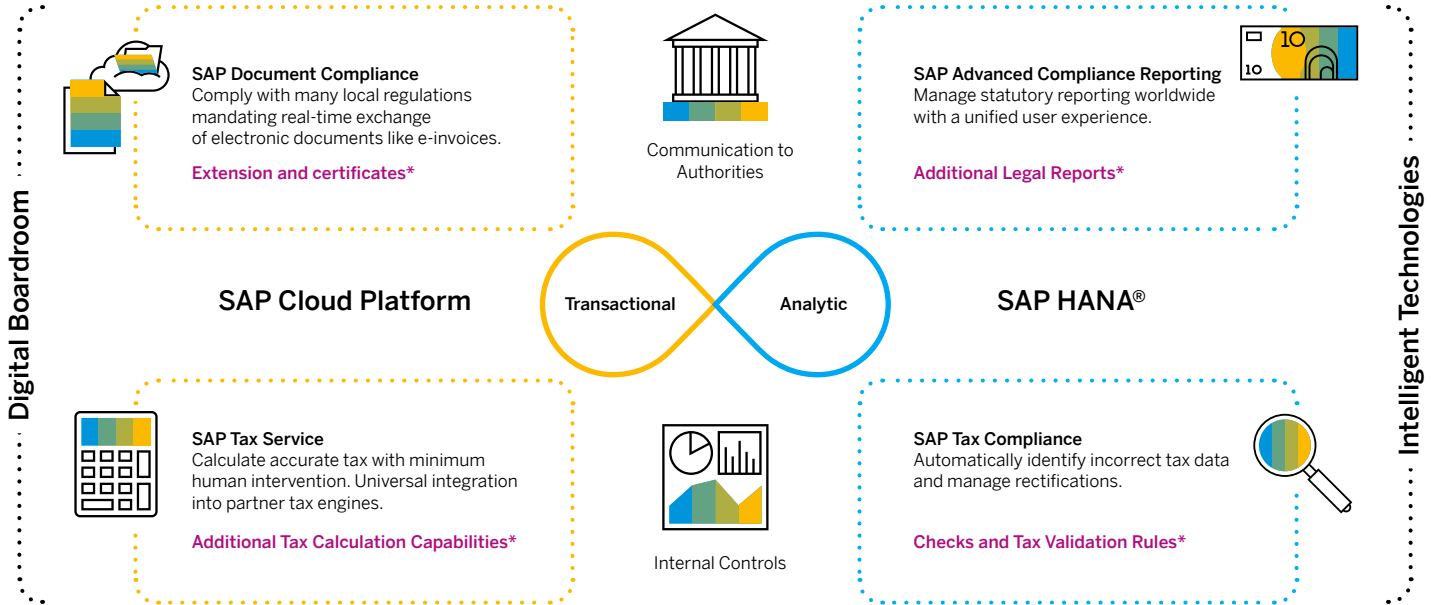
Digital Boardroom

SAP Document Compliance
Comply with many local regulations mandating real-time exchange of electronic documents like e-invoices.

Extension and certificates*

Communication to Authorities

10

10

SAP Advanced Compliance Reporting
Manage statutory reporting worldwide with a unified user experience.

Additional Legal Reports*

SAP Cloud Platform

Transactional

Analytic

SAP HANA®

SAP Tax Service
Calculate accurate tax with minimum human intervention. Universal integration into partner tax engines.

Additional Tax Calculation Capabilities*

Internal Controls

SAP Tax Compliance
Automatically identify incorrect tax data and manage rectifications.

Checks and Tax Validation Rules*

Intelligent Technologies